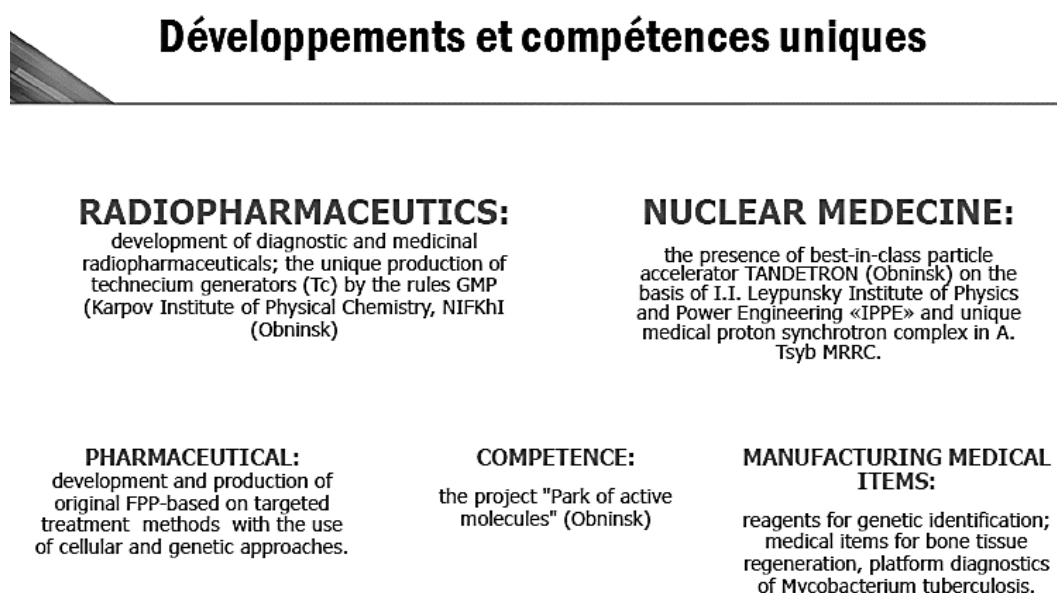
Développements et compétences uniques

RADIOPHARMACEUTICS:
development of diagnostic and medicinal radiopharmaceuticals; the unique production of technecium generators (Tc) by the rules GMP (Karpov Institute of Physical Chemistry, NIFKhI (Obninsk)

NUCLEAR MEDECINE:
the presence of best-in-class particle accelerator TANDETRON (Obninsk) on the basis of I.I. Leypunsky Institute of Physics and Power Engineering «IPPE» and unique medical proton synchrotron complex in A. Tsyb MRRC.

PHARMACEUTICAL:
development and production of original FPP-based on targeted treatment methods with the use of cellular and genetic approaches.

COMPETENCE:
the project "Park of active molecules" (Obninsk)

MANUFACTURING MEDICAL ITEMS:
reagents for genetic identification; medical items for bone tissue regeneration, platform diagnostics of Mycobacterium tuberculosis.